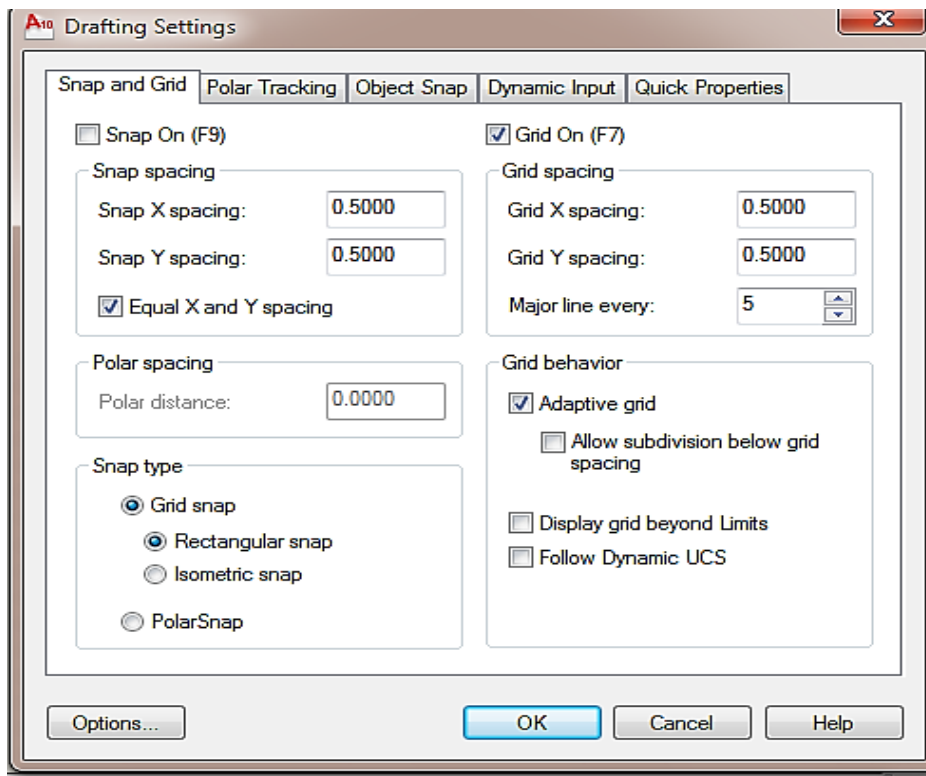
A10 Drafting Settings

Snap and Grid | Polar Tracking | Object Snap | Dynamic Input | Quick Properties

Snap On (F9)

Snap spacing
Snap X spacing: 0.5000
Snap Y spacing: 0.5000
Equal X and Y spacing

Polar spacing
Polar distance: 0.0000

Snap type
Grid snap
Rectangular snap
Isometric snap
PolarSnap

Grid On (F7)

Grid spacing
Grid X spacing: 0.5000
Grid Y spacing: 0.5000
Major line every: 5

Grid behavior
Adaptive grid
Allow subdivision below grid spacing
Display grid beyond Limits
Follow Dynamic UCS

Options... OK Cancel Help